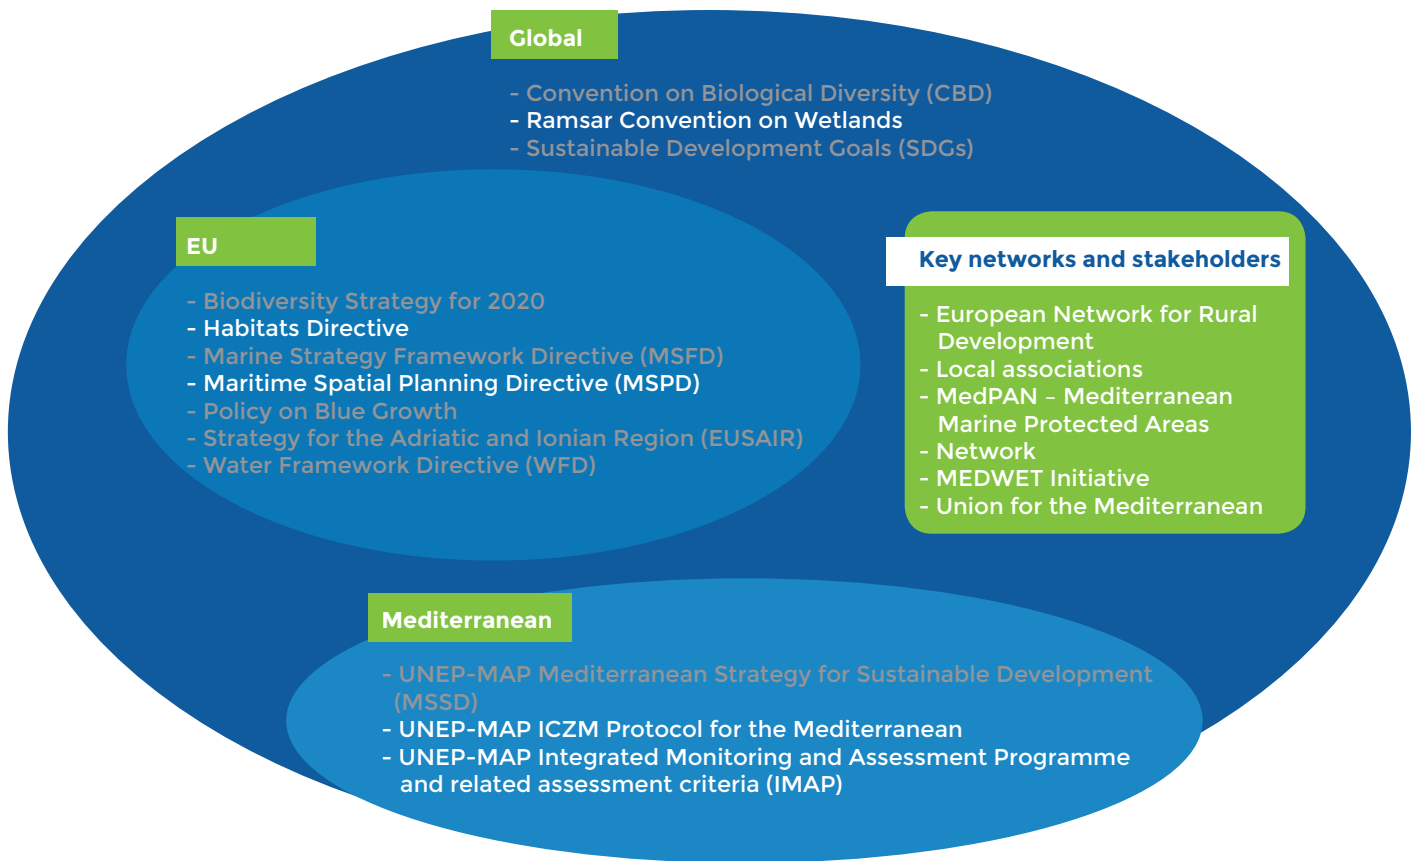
Global

- Convention on Biological Diversity (CBD)
- Ramsar Convention on Wetlands
- Sustainable Development Goals (SDGs)

EU

- Biodiversity Strategy for 2020
- Habitats Directive
- Marine Strategy Framework Directive (MSFD)
- Maritime Spatial Planning Directive (MSPD)
- Policy on Blue Growth
- Strategy for the Adriatic and Ionian Region (EUSAIR)
- Water Framework Directive (WFD)

Key networks and stakeholders

- European Network for Rural Development
- Local associations
- MedPAN – Mediterranean Marine Protected Areas
- Network
- MEDWET Initiative
- Union for the Mediterranean

Mediterranean

- UNEP-MAP Mediterranean Strategy for Sustainable Development (MSSD)
- UNEP-MAP ICZM Protocol for the Mediterranean
- UNEP-MAP Integrated Monitoring and Assessment Programme and related assessment criteria (IMAP)